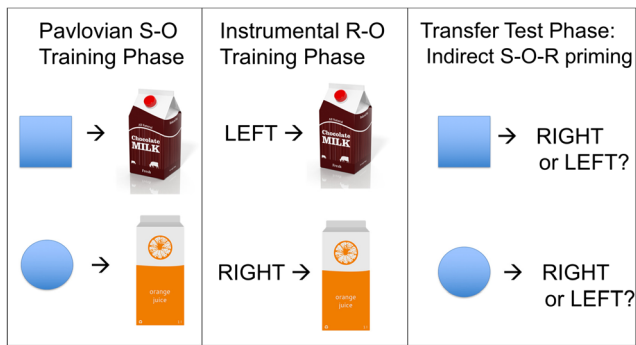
| Pavlovian S-O Training Phase | Instrumental R-O Training Phase | Transfer Test Phase: Indirect S-O-R priming |
|---|---|---|
| → Chocolate MILK | LEFT → Chocolate MILK | → RIGHT or LEFT? |
| → orange juice | RIGHT → orange juice | → RIGHT or LEFT? |